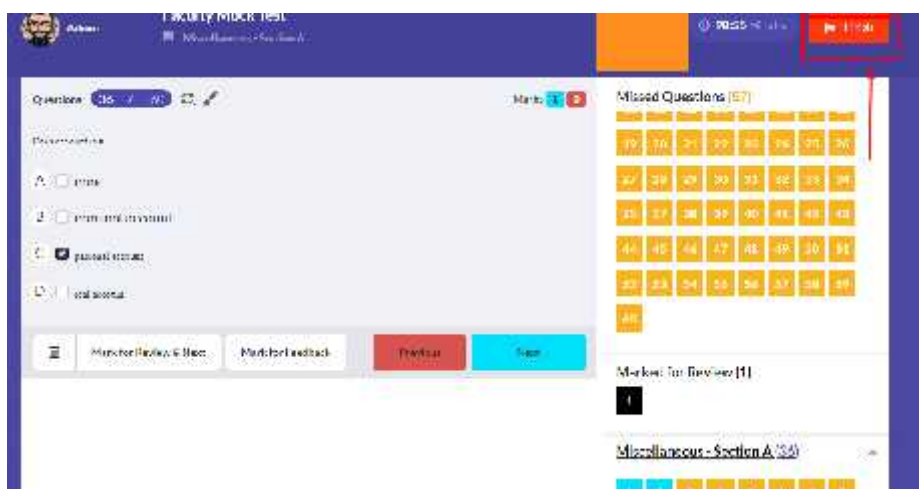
Admin

Faculty Mock Test

Miscellaneous - Section A

00:55

Finish

Questions 36 / 40

Marks 1 0

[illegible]

A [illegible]

B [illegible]

C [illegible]

D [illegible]

Mark for Review & Next

Mark for Feedback

Previous

Next

Missed Questions (37)

| 19 | 20 | 21 | 22 | 23 | 24 | 25 | 26 |
|---|---|---|---|---|---|---|---|
| 27 | 28 | 29 | 30 | 31 | 32 | 33 | 34 |
| 35 | 37 | 38 | 39 | 40 | 41 | 42 | 43 |
| 44 | 45 | 46 | 47 | 48 | 49 | 50 | 51 |
| 52 | 53 | 54 | 55 | 56 | 57 | 58 | 59 |
| 60 | | | | | | | |

Marked for Review (1)

Miscellaneous - Section A (36)